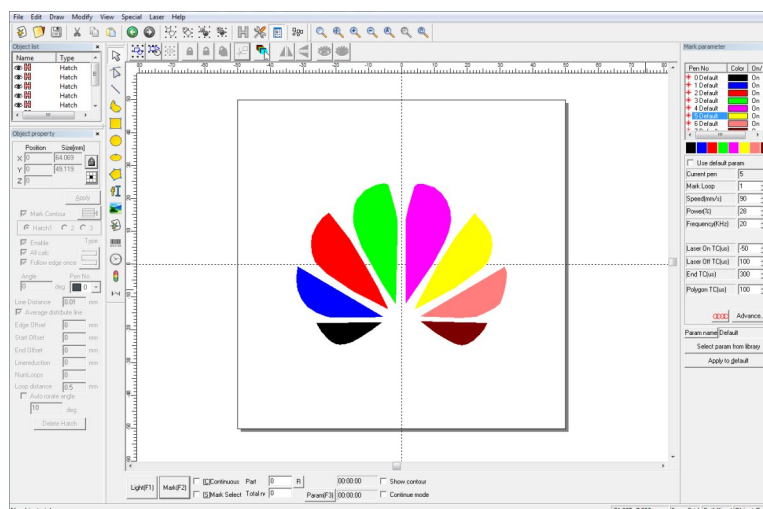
File Edit Draw Modify View Special Laser Help

Object list
| Name | Type |
|---|---|
| | Hatch |
| | Hatch |
| | Hatch |
| | Hatch |
| | Hatch |
| | Hatch |

Object property
Position Size[mm]
X 0 64.069
Y 0 49.119
Z 0
Apply
Mark Contour
Hatch1 2 3
Enable Type
All calc
Follow edge once
Angle Pen No.
0 deg 0
Line Distance 0.01 mm
Average distribute line
Edge Offset 0 mm
Start Offset 0 mm
End Offset 0 mm
Linereduction 0 mm
NumLoops 0
Loop distance 0.5 mm
Auto rotate angle
10 deg
Delete Hatch

Mark parameter
| Pen No. | Color | On/ |
|---|---|---|
| 0 Default | | On |
| 1 Default | | On |
| 2 Default | | On |
| 3 Default | | On |
| 4 Default | | On |
| 5 Default | | On |
| 6 Default | | On |

Use default param
Current pen 5
Mark Loop 1
Speed(mm/s) 90
Power(%) 28
Frequency(KHz) 20
Laser On TC(us) -50
Laser Off TC(us) 100
End TC(us) 300
Polygon TC(us) 100
Advance.
Param name Default
Select param from library
Apply to default

Light(F1) Mark(F2) [C]Continuous Part 0 R 00:00:00 Show contour
[S]Mark Select Total n 0 Param(F3) 00:00:00 Continue mode